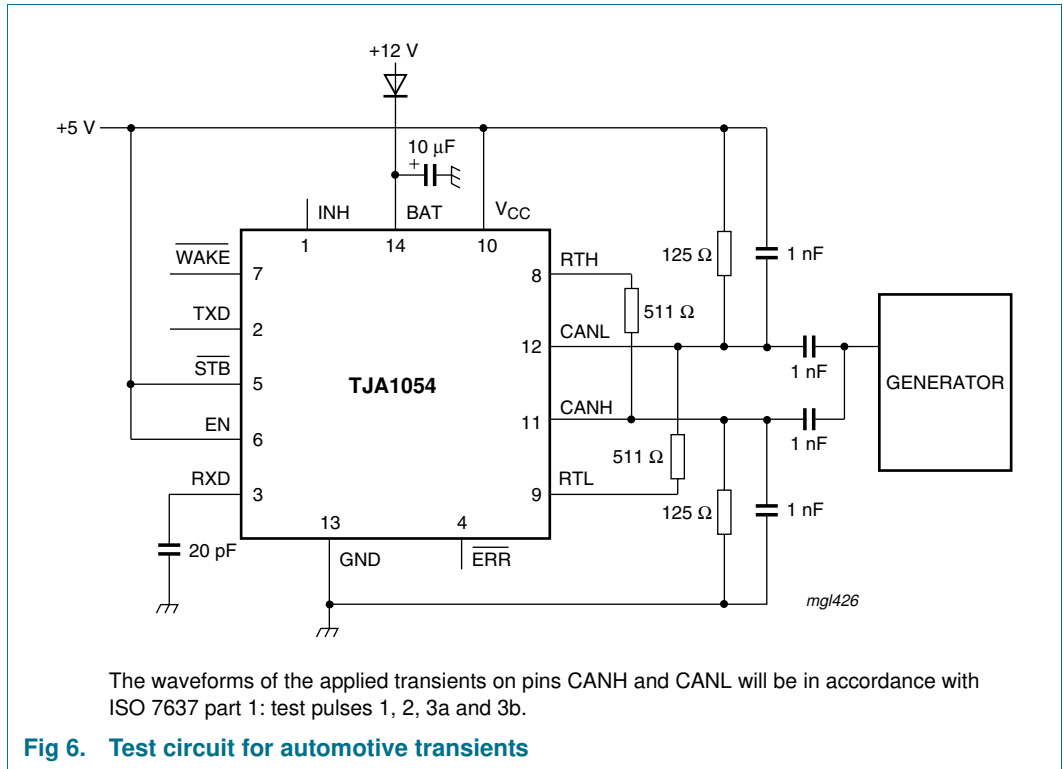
+12 V

+5 V

10 μF

+

INH

BAT

$V_{CC}$

1

14

10

125 Ω

1 nF

$\overline{WAKE}$

7

8

RTH

TXD

2

511 Ω

12

CANL

$\overline{STB}$

5

TJA1054

1 nF

GENERATOR

11

CANH

EN

6

1 nF

511 Ω

RXD

3

9

RTL

125 Ω

1 nF

13

4

20 pF

GND

$\overline{ERR}$

mgl426

The waveforms of the applied transients on pins CANH and CANL will be in accordance with ISO 7637 part 1: test pulses 1, 2, 3a and 3b.

Fig 6. Test circuit for automotive transients